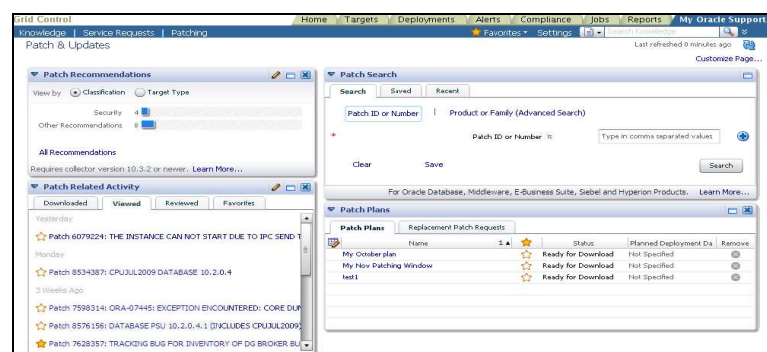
Grid Control

Home | Targets | Deployments | Alerts | Compliance | Jobs | Reports | My Oracle Support

Knowledge | Service Requests | Patching

Favorites | Settings | Search Knowledge

Patch & Updates

Last refreshed 0 minutes ago

Customize Page...

Patch Recommendations

View by Classification Target Type

Security 4

Other Recommendations 8

All Recommendations

Requires collector version 10.3.2 or newer. Learn More...

Patch Related Activity

Downloaded | Viewed | Reviewed | Favorites

Yesterday

Patch 6079224: THE INSTANCE CAN NOT START DUE TO IPC SEND T

Monday

Patch 8534387: CPUJUL2009 DATABASE 10.2.0.4

3 Weeks Ago

Patch 7598314: ORA-07445: EXCEPTION ENCOUNTERED: CORE DUM

Patch 8576156: DATABASE PSU 10.2.0.4.1 (INCLUDES CPUJUL2009)

Patch 7628357: TRACKING BUG FOR INVENTORY OF DG BROKER BU

Patch Search

Search | Saved | Recent

Patch ID or Number | Product or Family (Advanced Search)

* Patch ID or Number is Type in comma separated values

Clear Save Search

For Oracle Database, Middleware, E-Business Suite, Siebel and Hyperion Products. Learn More...

Patch Plans

Patch Plans | Replacement Patch Requests

| Name | | Status | Planned Deployment Da | Remove |
|---|---|---|---|---|
| My October plan | | Ready for Download | Not Specified | |
| My Nov Patching Window | | Ready for Download | Not Specified | |
| test1 | | Ready for Download | Not Specified | |